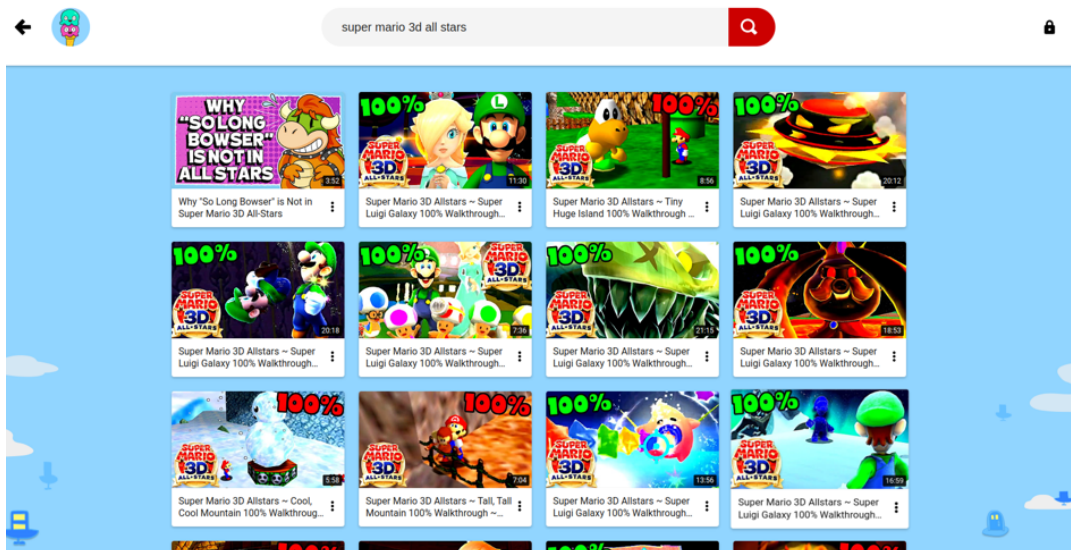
super mario 3d all stars

WHY "SO LONG BOWSER" IS NOT IN ALL STARS
3:52
Why "So Long Bowser" is Not in Super Mario 3D All-Stars

100%
SUPER MARIO 3D ALL-STARS
11:30
Super Mario 3D Allstars ~ Super Luigi Galaxy 100% Walkthrough...

100%
SUPER MARIO 3D ALL-STARS
8:56
Super Mario 3D Allstars ~ Tiny Huge Island 100% Walkthrough ...

100%
SUPER MARIO 3D ALL-STARS
20:12
Super Mario 3D Allstars ~ Super Luigi Galaxy 100% Walkthrough...

100%
SUPER MARIO 3D ALL-STARS
20:18
Super Mario 3D Allstars ~ Super Luigi Galaxy 100% Walkthrough...

100%
SUPER MARIO 3D ALL-STARS
7:36
Super Mario 3D Allstars ~ Super Luigi Galaxy 100% Walkthrough...

100%
SUPER MARIO 3D ALL-STARS
21:15
Super Mario 3D Allstars ~ Super Luigi Galaxy 100% Walkthrough...

100%
SUPER MARIO 3D ALL-STARS
18:53
Super Mario 3D Allstars ~ Super Luigi Galaxy 100% Walkthrough...

100%
SUPER MARIO 3D ALL-STARS
5:58
Super Mario 3D Allstars ~ Cool, Cool Mountain 100% Walkthrough...

100%
SUPER MARIO 3D ALL-STARS
7:04
Super Mario 3D Allstars ~ Tall, Tall Mountain 100% Walkthrough ~...

100%
SUPER MARIO 3D ALL-STARS
13:56
Super Mario 3D Allstars ~ Super Luigi Galaxy 100% Walkthrough...

100%
SUPER MARIO 3D ALL-STARS
16:59
Super Mario 3D Allstars ~ Super Luigi Galaxy 100% Walkthrough...